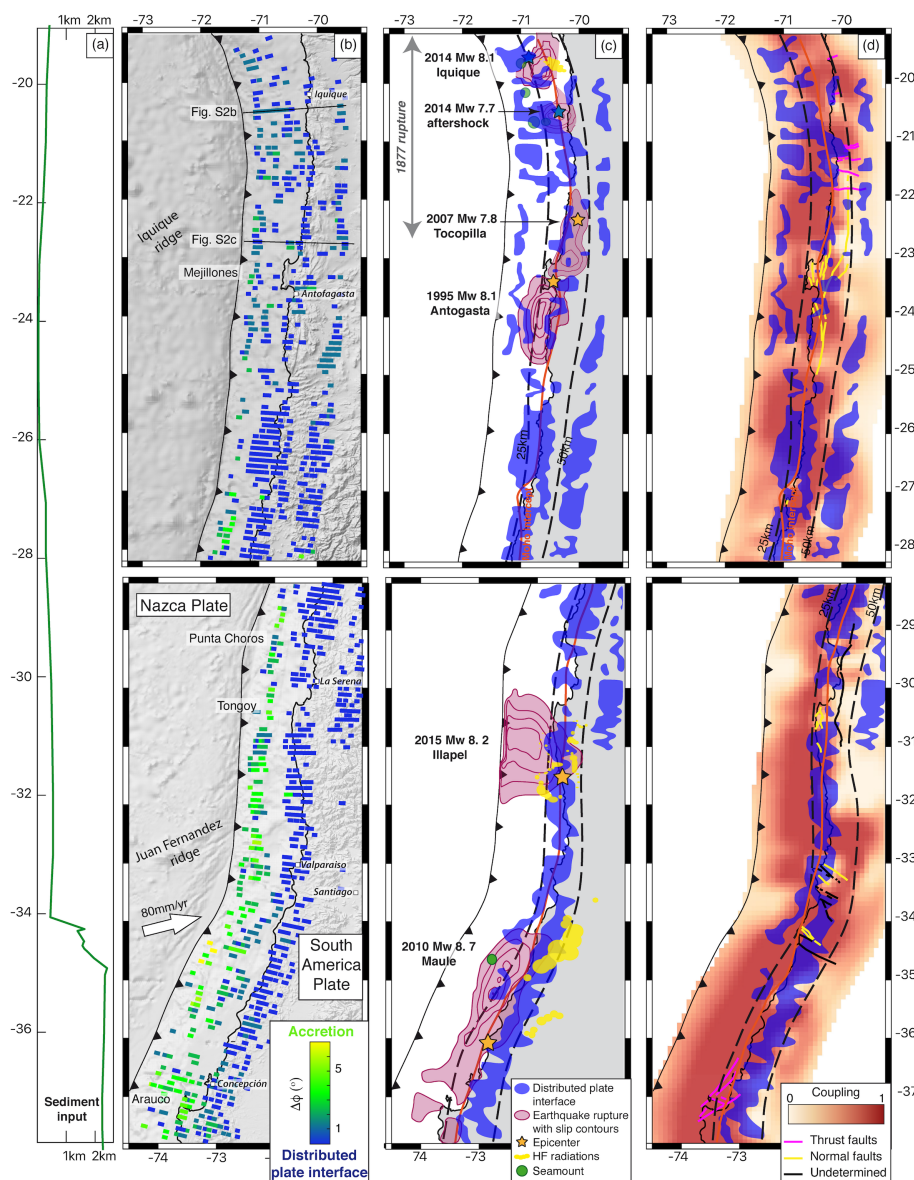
1km 2km
(a)
-20
-22
-24
-26
-28
-30
-32
-34
-36
Sediment input
1km 2km

-73 -72 -71 -70
(b)
Iquique
Fig. S2b
Iquique ridge
Fig. S2c
Mejillones
Antofagasta

-73 -72 -71 -70
(c)
2014 Mw 8.1 Iquique
2014 Mw 7.7 aftershock
1877 rupture
2007 Mw 7.8 Tocopilla
1995 Mw 8.1 Antogasta
25km
50km

73 -72 -71 -70
(d)
-20
-21
-22
-23
-24
-25
-26
-27
-28
25km
50km

Nazca Plate
Punta Choros
La Serena
Tongoy
Juan Fernandez ridge
Valparaiso
Santiago
80mm/yr
South America Plate
Concepción
Arauco
Accretion
$\Delta\varphi$ (°)
5
1
Distributed plate interface
-74 -73

2015 Mw 8. 2 Illapel
2010 Mw 8. 7 Maule
Distributed plate interface
Earthquake rupture with slip contours
Epicenter
HF radiations
Seamount
74 -73

25km
50km
-29
-30
-31
-32
-33
-34
-35
-36
-37
Coupling
0 1
Thrust faults
Normal faults
Undetermined
-74 -73